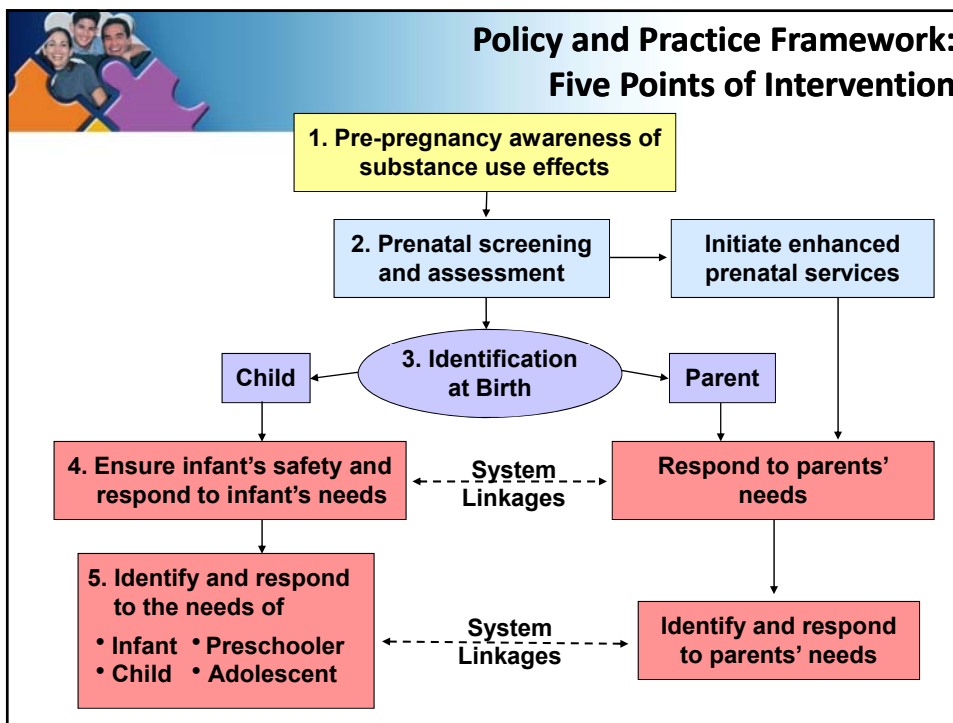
Policy and Practice Framework: Five Points of Intervention

1. Pre-pregnancy awareness of substance use effects

2. Prenatal screening and assessment

Initiate enhanced prenatal services

3. Identification at Birth

Child

Parent

4. Ensure infant's safety and respond to infant's needs

System Linkages

Respond to parents' needs

5. Identify and respond to the needs of
• Infant • Preschooler
• Child • Adolescent

System Linkages

Identify and respond to parents' needs